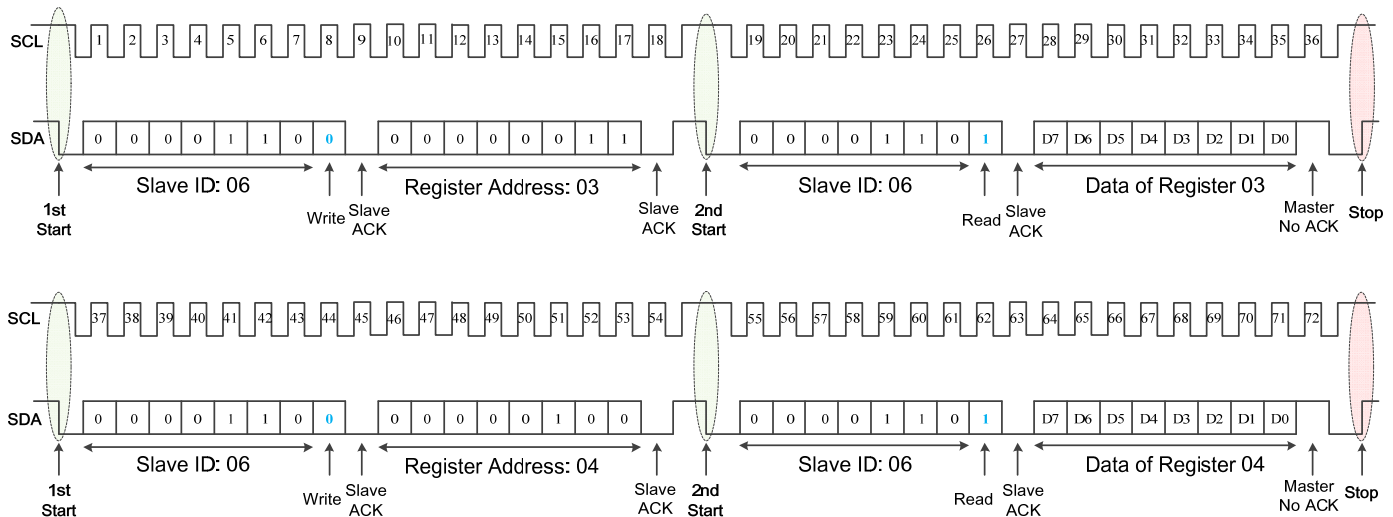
SCL 1 2 3 4 5 6 7 8 9 10 11 12 13 14 15 16 17 18 19 20 21 22 23 24 25 26 27 28 29 30 31 32 33 34 35 36

SDA 0 0 0 0 1 1 0 0 0 0 0 0 0 0 1 1 0 0 0 0 1 1 0 1 D7 D6 D5 D4 D3 D2 D1 D0

Slave ID: 06 Register Address: 03 Slave ID: 06 Data of Register 03

1st Start Write Slave ACK Slave ACK 2nd Start Read Slave ACK Master No ACK Stop

SCL 37 38 39 40 41 42 43 44 45 46 47 48 49 50 51 52 53 54 55 56 57 58 59 60 61 62 63 64 65 66 67 68 69 70 71 72

SDA 0 0 0 0 1 1 0 0 0 0 0 0 0 1 0 0 0 0 0 0 1 1 0 1 D7 D6 D5 D4 D3 D2 D1 D0

Slave ID: 06 Register Address: 04 Slave ID: 06 Data of Register 04

1st Start Write Slave ACK Slave ACK 2nd Start Read Slave ACK Master No ACK Stop